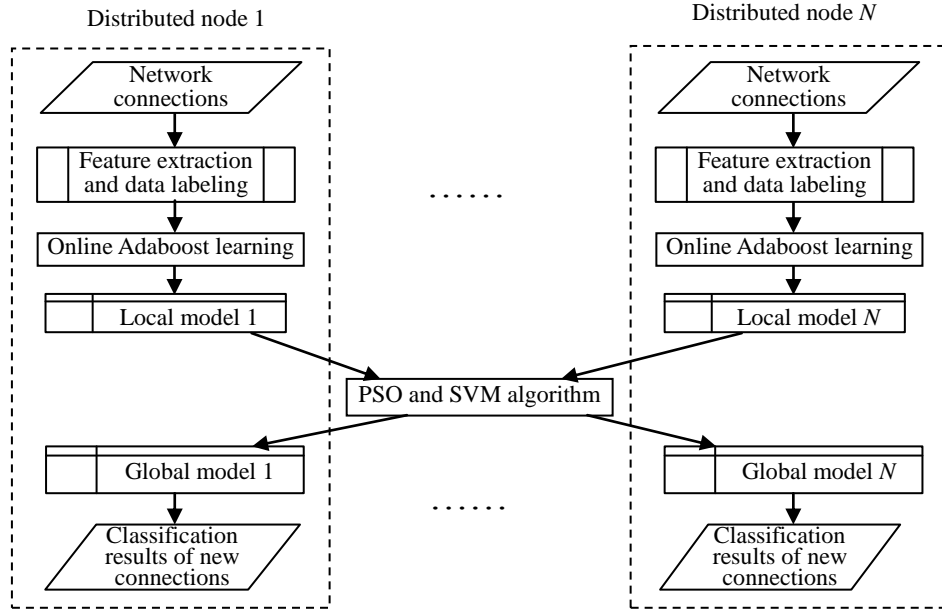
Distributed node 1

Network connections

Feature extraction and data labeling

Online Adaboost learning

Local model 1

Distributed node $N$

Network connections

Feature extraction and data labeling

Online Adaboost learning

Local model $N$

......

PSO and SVM algorithm

Global model 1

Classification results of new connections

Global model $N$

Classification results of new connections

......